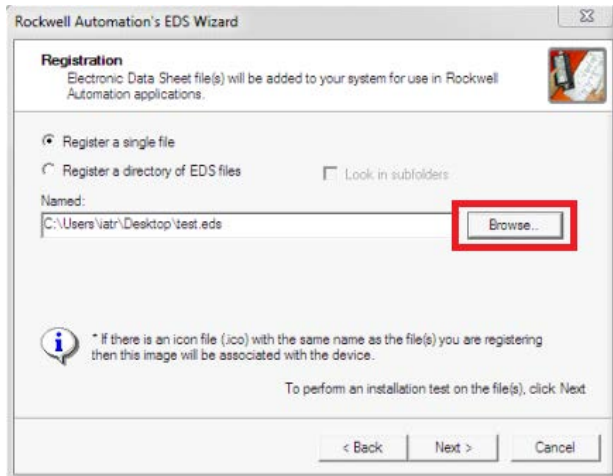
Rockwell Automation's EDS Wizard

Registration
Electronic Data Sheet file(s) will be added to your system for use in Rockwell Automation applications.

Register a single file

Register a directory of EDS files

Look in subfolders

Named:

C:\Users\iatr\Desktop\test.eds

Browse...

* If there is an icon file (.ico) with the same name as the file(s) you are registering then this image will be associated with the device.

To perform an installation test on the file(s), click Next

< Back

Next >

Cancel